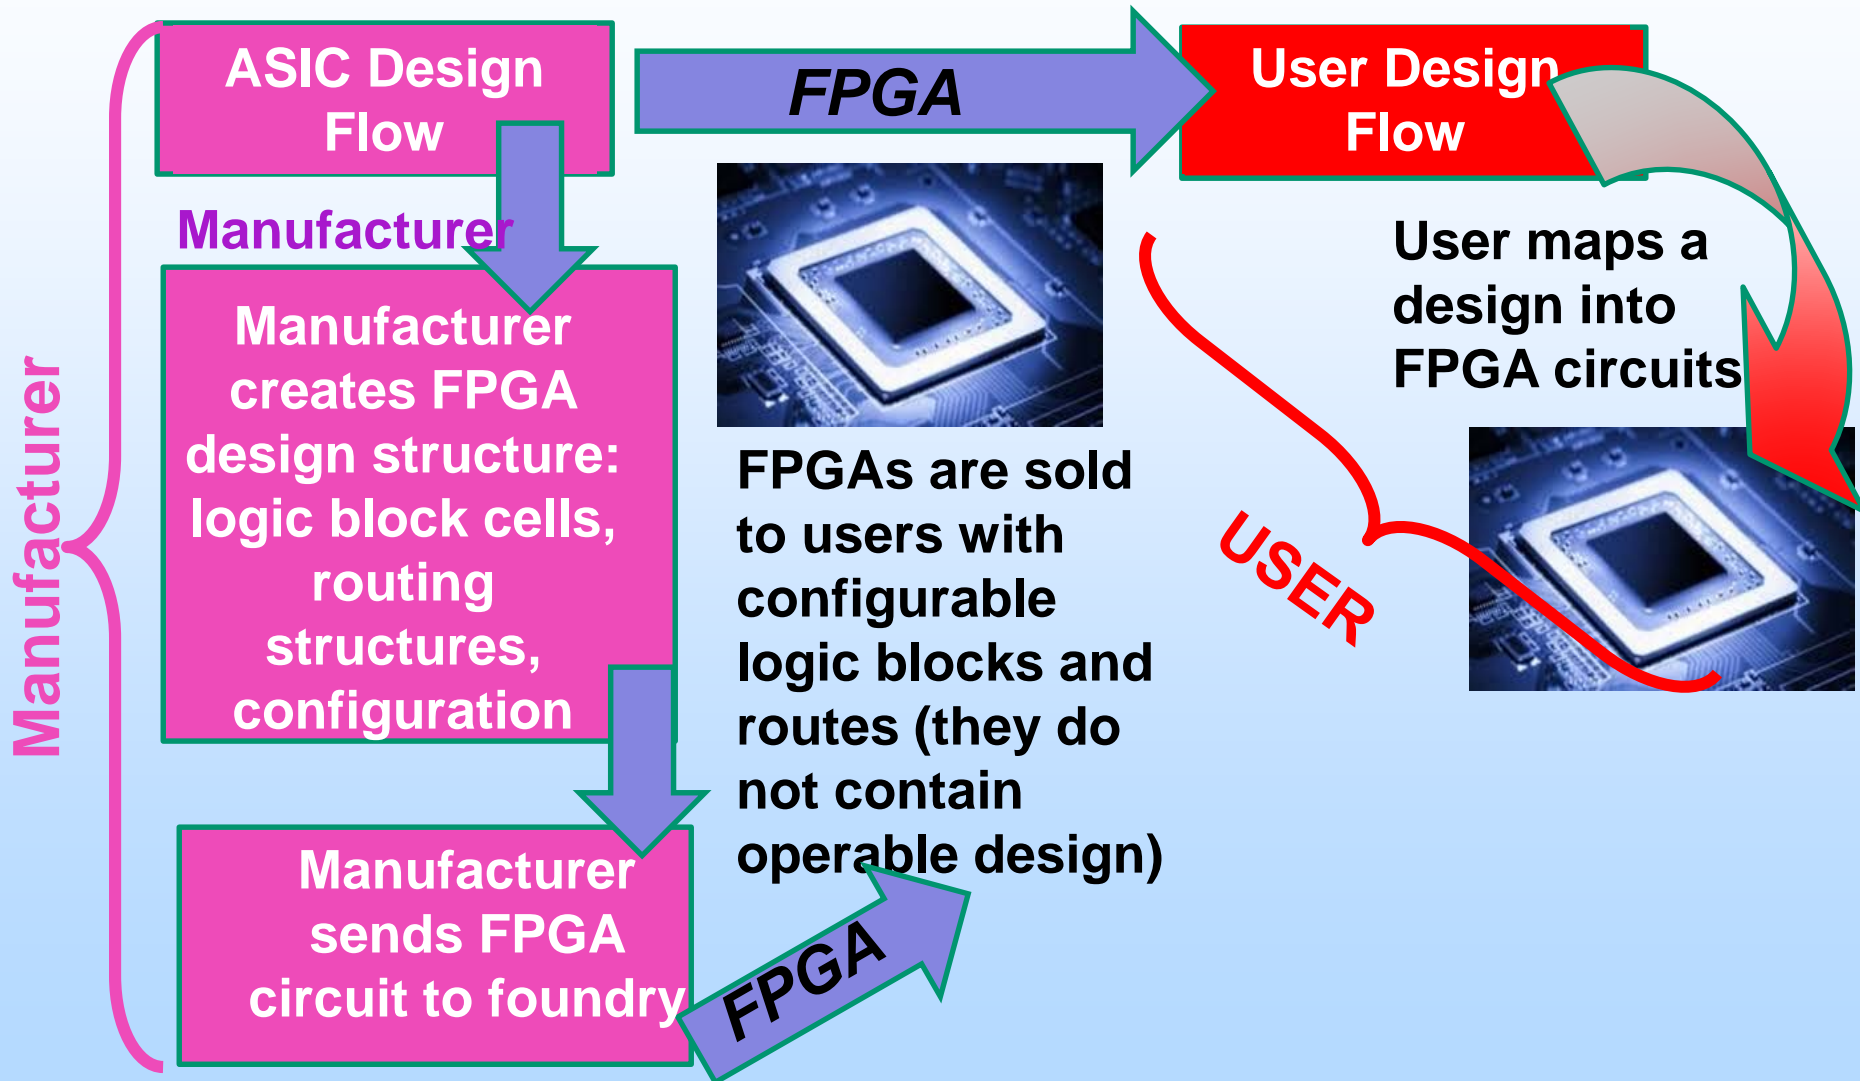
Manufacturer

ASIC Design Flow

FPGA

User Design Flow

Manufacturer

Manufacturer creates FPGA design structure: logic block cells, routing structures, configuration

FPGAs are sold to users with configurable logic blocks and routes (they do not contain operable design)

User maps a design into FPGA circuits

USER

Manufacturer sends FPGA circuit to foundry

FPGA